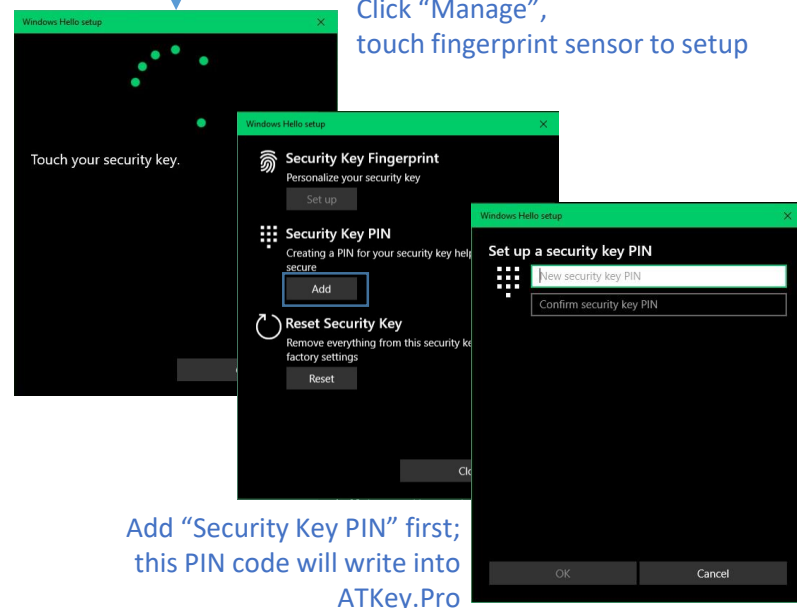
Windows Hello setup

Touch your security key.

Click “Manage”, touch fingerprint sensor to setup

Windows Hello setup

Security Key Fingerprint
Personalize your security key
Set up

Security Key PIN
Creating a PIN for your security key help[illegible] secure
Add

Reset Security Key
Remove everything from this security ke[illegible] factory settings
Reset

Cl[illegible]

Windows Hello setup

Set up a security key PIN
New security key PIN
Confirm security key PIN

OK
Cancel

Add “Security Key PIN” first; this PIN code will write into ATKey.Pro